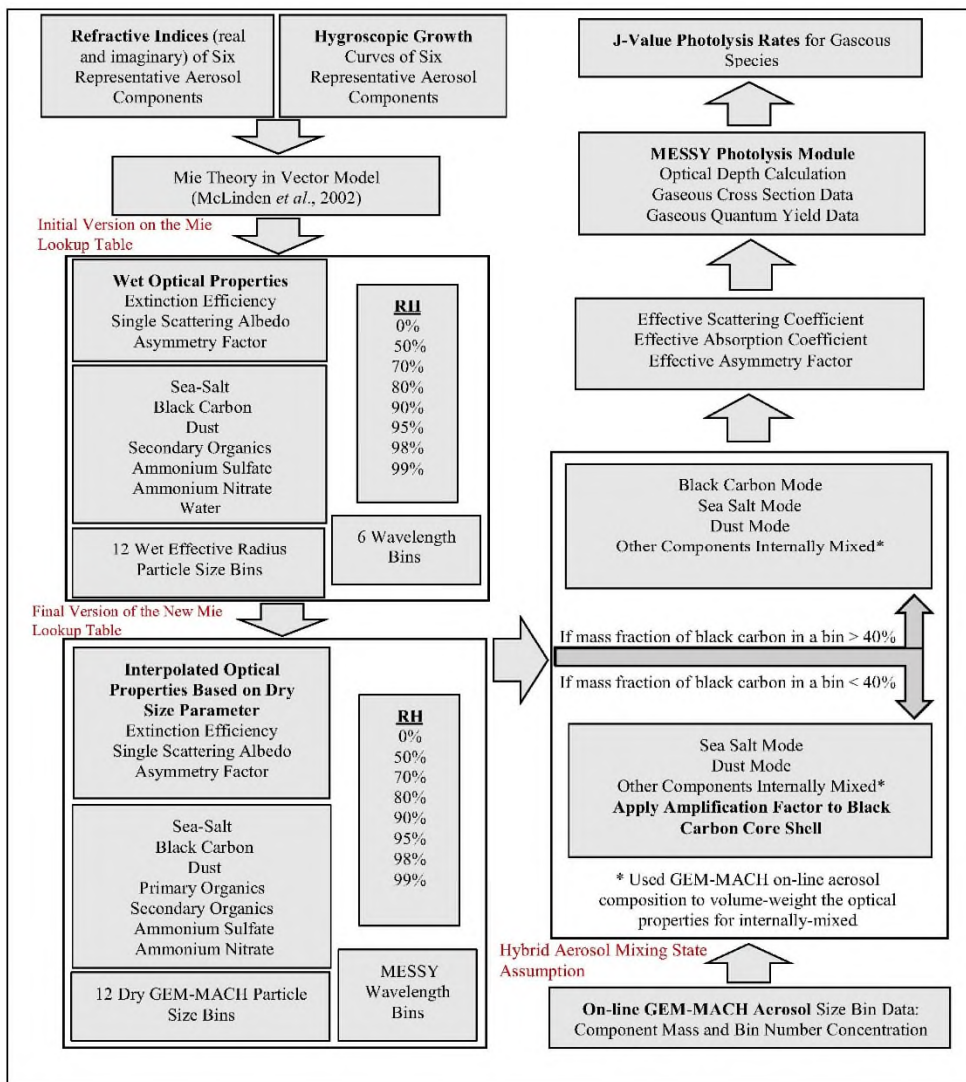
**Refractive Indices** (real and imaginary) of Six Representative Aerosol Components

**Hygroscopic Growth** Curves of Six Representative Aerosol Components

Mie Theory in Vector Model (McLinden *et al*., 2002)

Initial Version on the Mie Lookup Table

**Wet Optical Properties**
Extinction Efficiency
Single Scattering Albedo
Asymmetry Factor

**RH**
0%
50%
70%
80%
90%
95%
98%
99%

Sea-Salt
Black Carbon
Dust
Secondary Organics
Ammonium Sulfate
Ammonium Nitrate
Water

12 Wet Effective Radius Particle Size Bins

6 Wavelength Bins

Final Version of the New Mie Lookup Table

**Interpolated Optical Properties Based on Dry Size Parameter**
Extinction Efficiency
Single Scattering Albedo
Asymmetry Factor

**RH**
0%
50%
70%
80%
90%
95%
98%
99%

Sea-Salt
Black Carbon
Dust
Primary Organics
Secondary Organics
Ammonium Sulfate
Ammonium Nitrate

12 Dry GEM-MACH Particle Size Bins

MESSY Wavelength Bins

**J-Value Photolysis Rates** for Gaseous Species

**MESSY Photolysis Module**
Optical Depth Calculation
Gaseous Cross Section Data
Gaseous Quantum Yield Data

Effective Scattering Coefficient
Effective Absorption Coefficient
Effective Asymmetry Factor

Black Carbon Mode
Sea Salt Mode
Dust Mode
Other Components Internally Mixed*

If mass fraction of black carbon in a bin > 40%

If mass fraction of black carbon in a bin < 40%

Sea Salt Mode
Dust Mode
Other Components Internally Mixed*
**Apply Amplification Factor to Black Carbon Core Shell**

* Used GEM-MACH on-line acrosol composition to volume-weight the optical properties for internally-mixed

Hybrid Aerosol Mixing State Assumption

**On-line GEM-MACH Acrosol** Size Bin Data: Component Mass and Bin Number Concentration